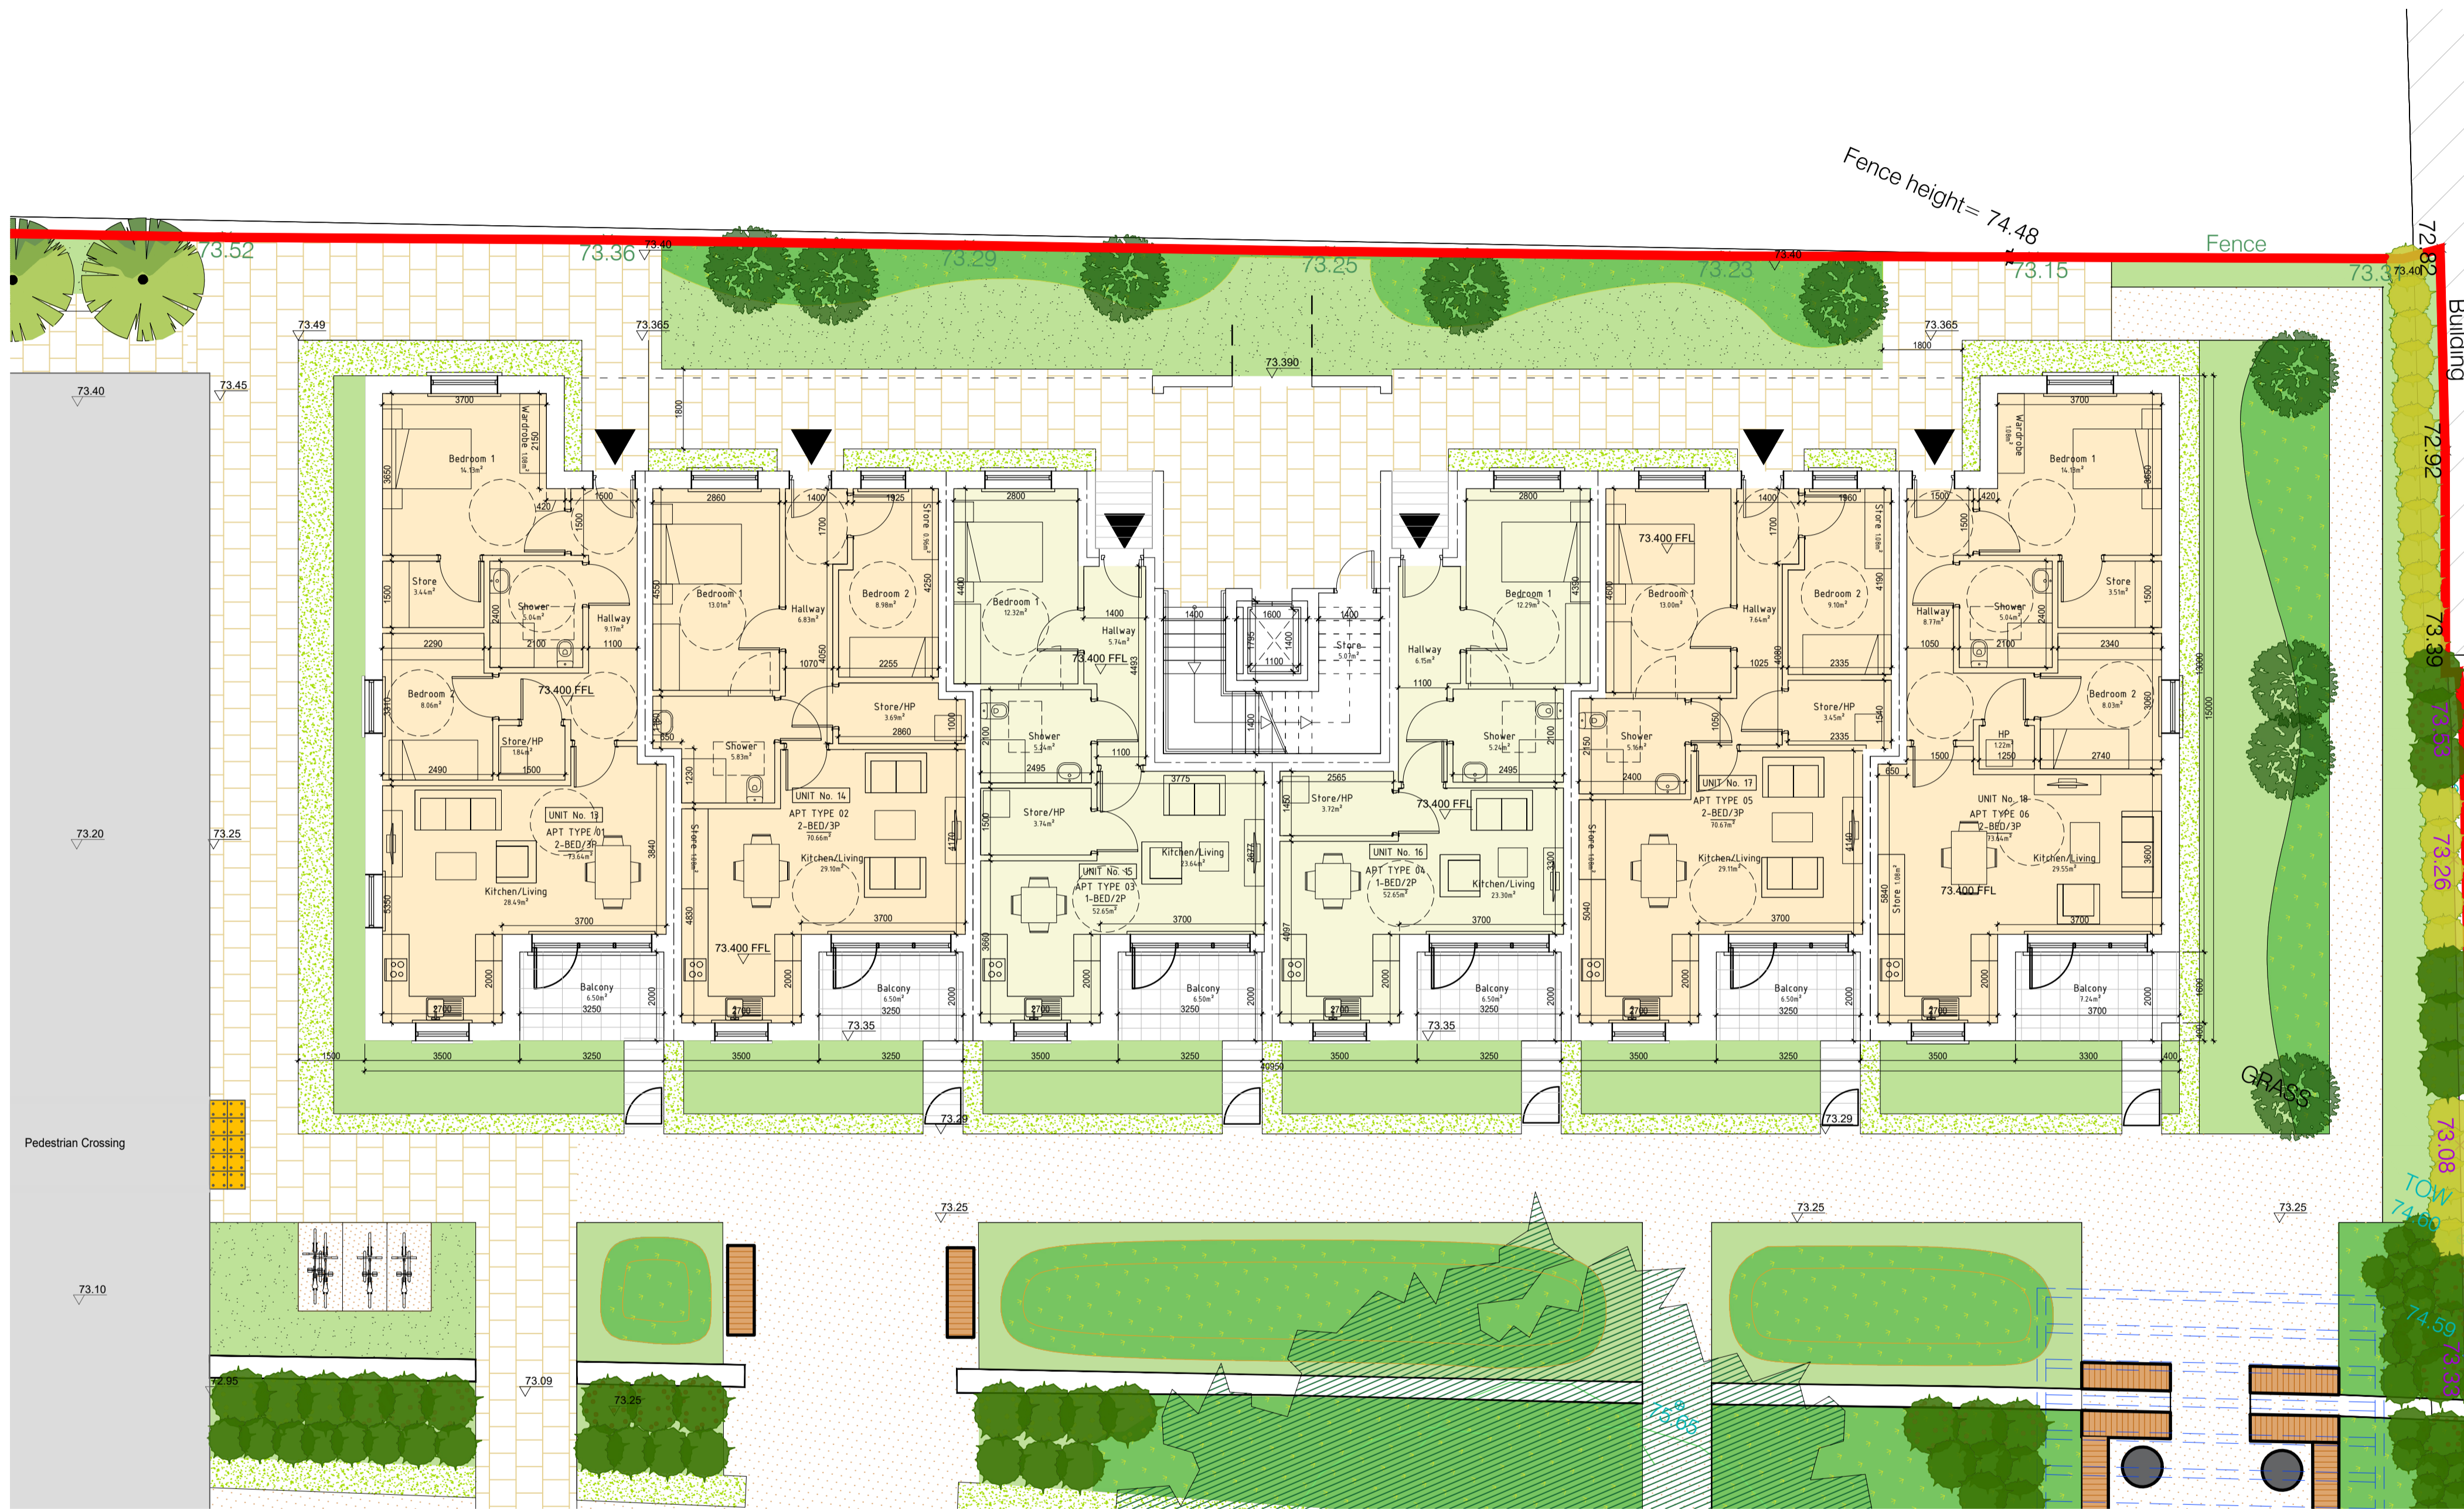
Fence height= 74.48

Fence

Building

73.52
73.36
73.40
73.29
73.25
73.23
73.40
73.15
73.31
73.40
72.82
72.92
73.39
73.53
73.26
73.08
TOW 74.60
74.59
73.33

73.49
73.365
73.390
73.365
1800
73.45
73.40

Bedroom 1
14.13m²
3700
Wardrobe 1.08m²
2150
3650
420
1600
1500
Store
3.44m²
1500
Shower
5.04m²
2400
Hallway
9.17m²
2290
2100
1100
Bedroom 2
8.06m²
3310
73.400 FFL
Store/HP
1.84m²
2490
1500
UNIT No. 13
APT TYPE 01
2-BED/3P
73.64m²
Kitchen/Living
28.49m²
3840
5350
3700
2000
2700
Balcony
6.50m²
3250
2000

2860
1400
1925
Store 0.96m²
Bedroom 1
13.01m²
4550
Hallway
6.83m²
1700
Bedroom 2
8.98m²
4250
1070
1050
2255
Store/HP
3.69m²
2860
1000
1050
650
Shower
5.83m²
1230
UNIT No. 14
APT TYPE 02
2-BED/3P
70.66m²
Kitchen/Living
29.10m²
4170
Store 1.08m²
4830
73.400 FFL
3700
2000
2700
Balcony
6.50m²
3250
2000
73.35

2800
4400
Bedroom 1
12.32m²
1400
Hallway
5.74m²
73.400 FFL
4493
Shower
5.24m²
2100
2495
1100
Store/HP
3.74m²
1500
3775
Kitchen/Living
23.64m²
2877
UNIT No. 15
APT TYPE 03
1-BED/2P
52.65m²
3700
3660
2000
2700
Balcony
6.50m²
3250
2000

1400
1600
1795
1400
1100
1400
Store
5.07m²
1400

2800
Bedroom 1
12.29m²
4350
Hallway
6.15m²
1100
Shower
5.24m²
2100
2495
2565
Store/HP
3.72m²
1450
73.400 FFL
UNIT No. 16
APT TYPE 04
1-BED/2P
52.65m²
Kitchen/Living
23.30m²
3300
3700
4697
2000
2700
Balcony
6.50m²
3250
2000
73.35

73.400 FFL
1400
1960
Store 1.08m²
4600
Bedroom 1
13.00m²
1700
Hallway
7.64m²
Bedroom 2
9.10m²
4190
1025
1080
2335
Store/HP
3.45m²
1540
2335
Shower
5.16m²
2150
1050
2400
UNIT No. 17
APT TYPE 05
2-BED/3P
70.67m²
Kitchen/Living
29.11m²
4140
Store 1.08m²
5040
3700
2000
2700
Balcony
6.50m²
3250
2000

3700
Wardrobe 1.08m²
Bedroom 1
14.13m²
3650
1500
420
1500
Store
3.51m²
1500
Hallway
8.77m²
Shower
5.04m²
2400
1050
2100
2340
Bedroom 2
8.03m²
3060
HP
1.22m²
1250
1500
2740
650
UNIT No. 18
APT TYPE 06
2-BED/3P
73.64m²
Kitchen/Living
29.55m²
3600
5840
Store 1.08m²
73.400 FFL
3700
2000
2700
Balcony
7.24m²
3700
2000
13000
15000
1600
400

1500
3500
3250
3500
3250
3500
3250
40950
3500
3250
3500
3250
3500
3300
400

GRASS
73.29
73.29
73.20
73.25
Pedestrian Crossing
73.25
73.25
73.25
73.10
72.95
73.09
73.25
73.66